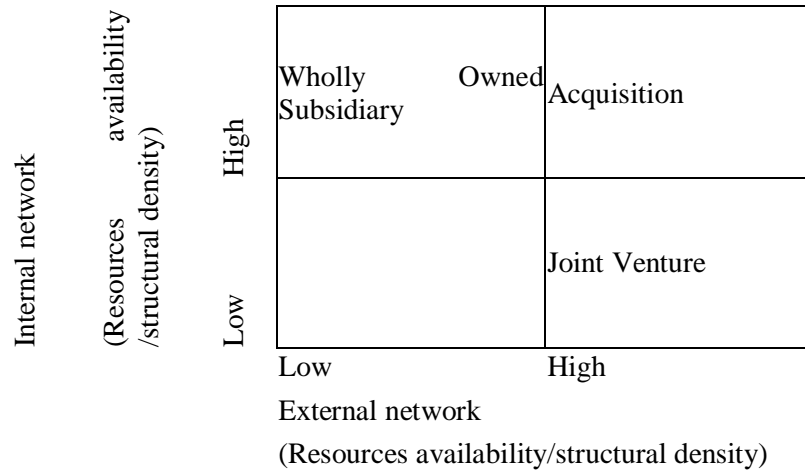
Internal network

(Resources availability /structural density)

High

Low

| | |
|---|---|
| Wholly Owned Subsidiary | Acquisition |
| | Joint Venture |

Low High

External network

(Resources availability/structural density)